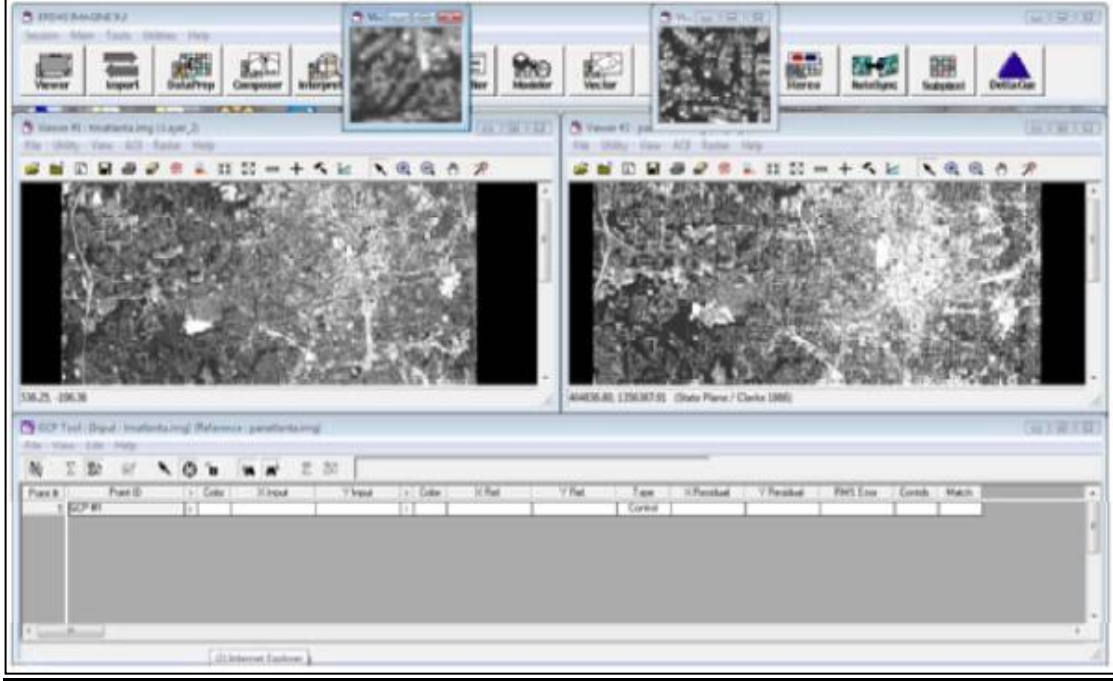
ERDAS IMAGINE 9.3
Session Main Tools Utilities Help
Viewer Import DataPrep Composer Interpreter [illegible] Modeler Vector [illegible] Stereo AutoSync Subpixel DeltaCue

Viewer #1 : tmatlanta.img (:Layer_2)
File Utility View AOI Raster Help
538.25, -106.36

Viewer #2 : pa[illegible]
File Utility View AOI Raster Help
444836.80, 1356367.01 (State Plane / Clarke 1866)

GCP Tool : (Input : tmatlanta.img) (Reference : panatlanta.img)
File View Edit Help

| Point # | Point ID | > | Color | X Input | Y Input | > | Color | X Ref. | Y Ref. | Type | X Residual | Y Residual | RMS Error | Contrib. | Match |
|---|---|---|---|---|---|---|---|---|---|---|---|---|---|---|---|
| 1 | GCP #1 | > | | | | > | | | | Control | | | | | |

(3) Internet Explorer